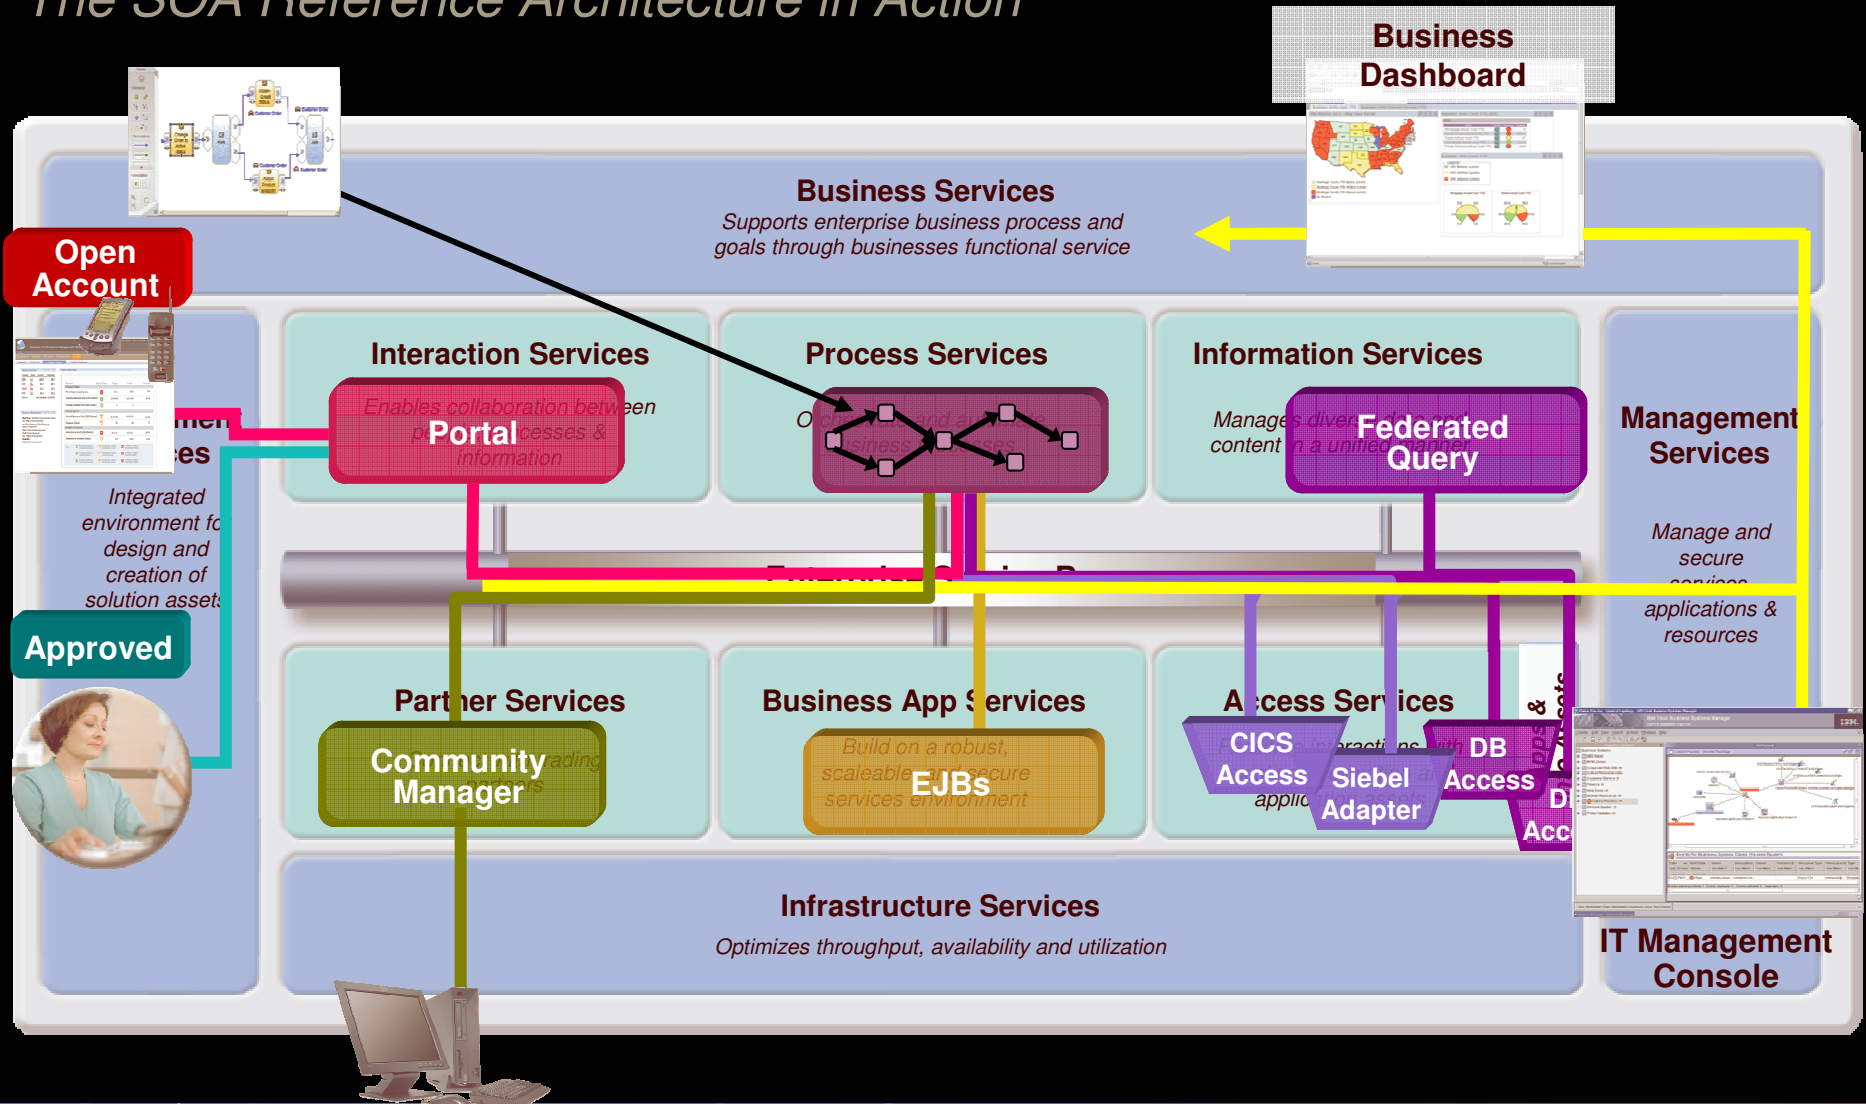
The SOA Reference Architecture in Action

Business Dashboard

Business Services

Supports enterprise business process and goals through businesses functional service

Open Account

Interaction Services

Portal

Enables collaboration between people, processes & information

Process Services

Orchestrate and automate business processes

Information Services

Federated Query

Manages diverse data and content in a unified manner

Management Services

Manage and secure services, applications & resources

men

es

Integrated environment for design and creation of solution assets

Approved

Enterprise Service Bus

Partner Services

Community Manager

Connect with trading partners

Business App Services

EJBs

Build on a robust, scaleable and secure services environment

Access Services

CICS Access

Siebel Adapter

DB Access

D Acc

Facilitate interactions with existing information and application assets

Apps & Info Assets

Infrastructure Services

Optimizes throughput, availability and utilization

IT Management Console